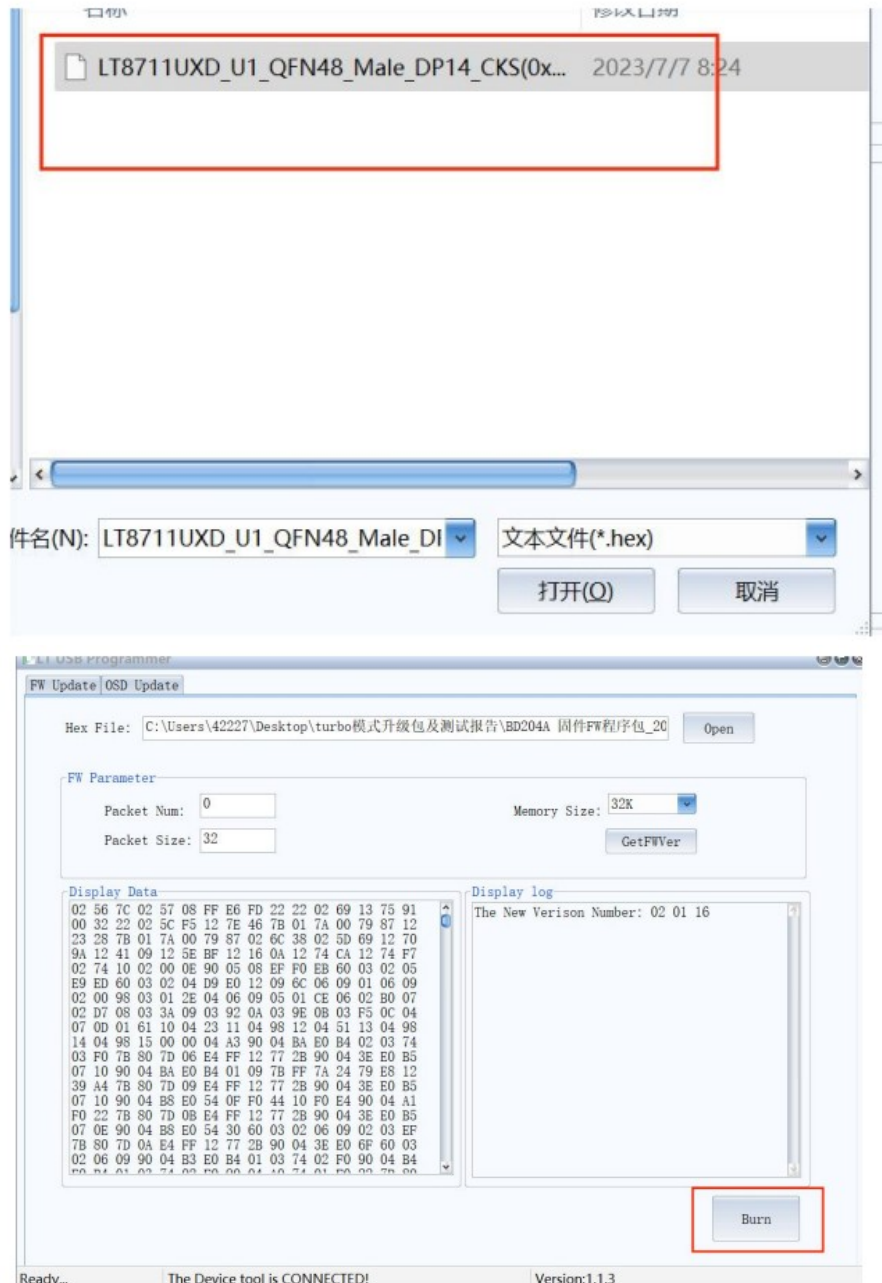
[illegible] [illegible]

LT8711UXD_U1_QFN48_Male_DP14_CKS(0x... 2023/7/7 8:24

件名(N): LT8711UXD_U1_QFN48_Male_DI

文本文件(*.hex)

打开(O)

取消

LT USB Programmer

FW Update OSD Update

Hex File: C:\Users\42227\Desktop\turbo模式升级包及测试报告\BD204A 固件FW程序包_20

Open

FW Parameter

Packet Num: 0

Packet Size: 32

Memory Size: 32K

GetFWVer

Display Data

02 56 7C 02 57 08 FF E6 FD 22 22 02 69 13 75 91
00 32 22 02 5C F5 12 7E 46 7B 01 7A 00 79 87 12
23 28 7B 01 7A 00 79 87 02 6C 38 02 5D 69 12 70
9A 12 41 09 12 5E BF 12 16 0A 12 74 CA 12 74 F7
02 74 10 02 00 0E 90 05 08 EF F0 EB 60 03 02 05
E9 ED 60 03 02 04 D9 E0 12 09 6C 06 09 01 06 09
02 00 98 03 01 2E 04 06 09 05 01 CE 06 02 B0 07
02 D7 08 03 3A 09 03 92 0A 03 9E 0B 03 F5 0C 04
07 0D 01 61 10 04 23 11 04 98 12 04 51 13 04 98
14 04 98 15 00 00 04 A3 90 04 BA E0 B4 02 03 74
03 F0 7B 80 7D 06 E4 FF 12 77 2B 90 04 3E E0 B5
07 10 90 04 BA E0 B4 01 09 7B FF 7A 24 79 E8 12
39 A4 7B 80 7D 09 E4 FF 12 77 2B 90 04 3E E0 B5
07 10 90 04 B8 E0 54 0F F0 44 10 F0 E4 90 04 A1
F0 22 7B 80 7D 0B E4 FF 12 77 2B 90 04 3E E0 B5
07 0E 90 04 B8 E0 54 30 60 03 02 06 09 02 03 EF
7B 80 7D 0A E4 FF 12 77 2B 90 04 3E E0 6F 60 03
02 06 09 90 04 B3 E0 B4 01 03 74 02 F0 90 04 B4
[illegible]

Display log

The New Verison Number: 02 01 16

Burn

Ready... The Device tool is CONNECTED! Version:1.1.3